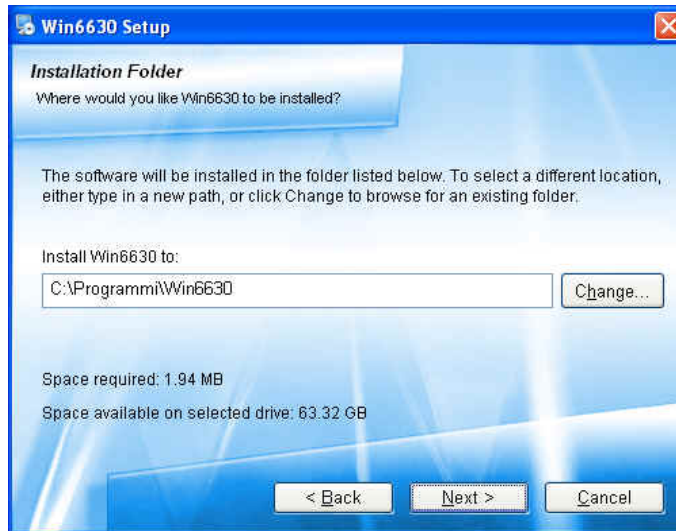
Win6630 Setup

Installation Folder

Where would you like Win6630 to be installed?

The software will be installed in the folder listed below. To select a different location, either type in a new path, or click Change to browse for an existing folder.

Install Win6630 to:

C:\Programmi\Win6630

Change...

Space required: 1.94 MB

Space available on selected drive: 63.32 GB

< Back

Next >

Cancel